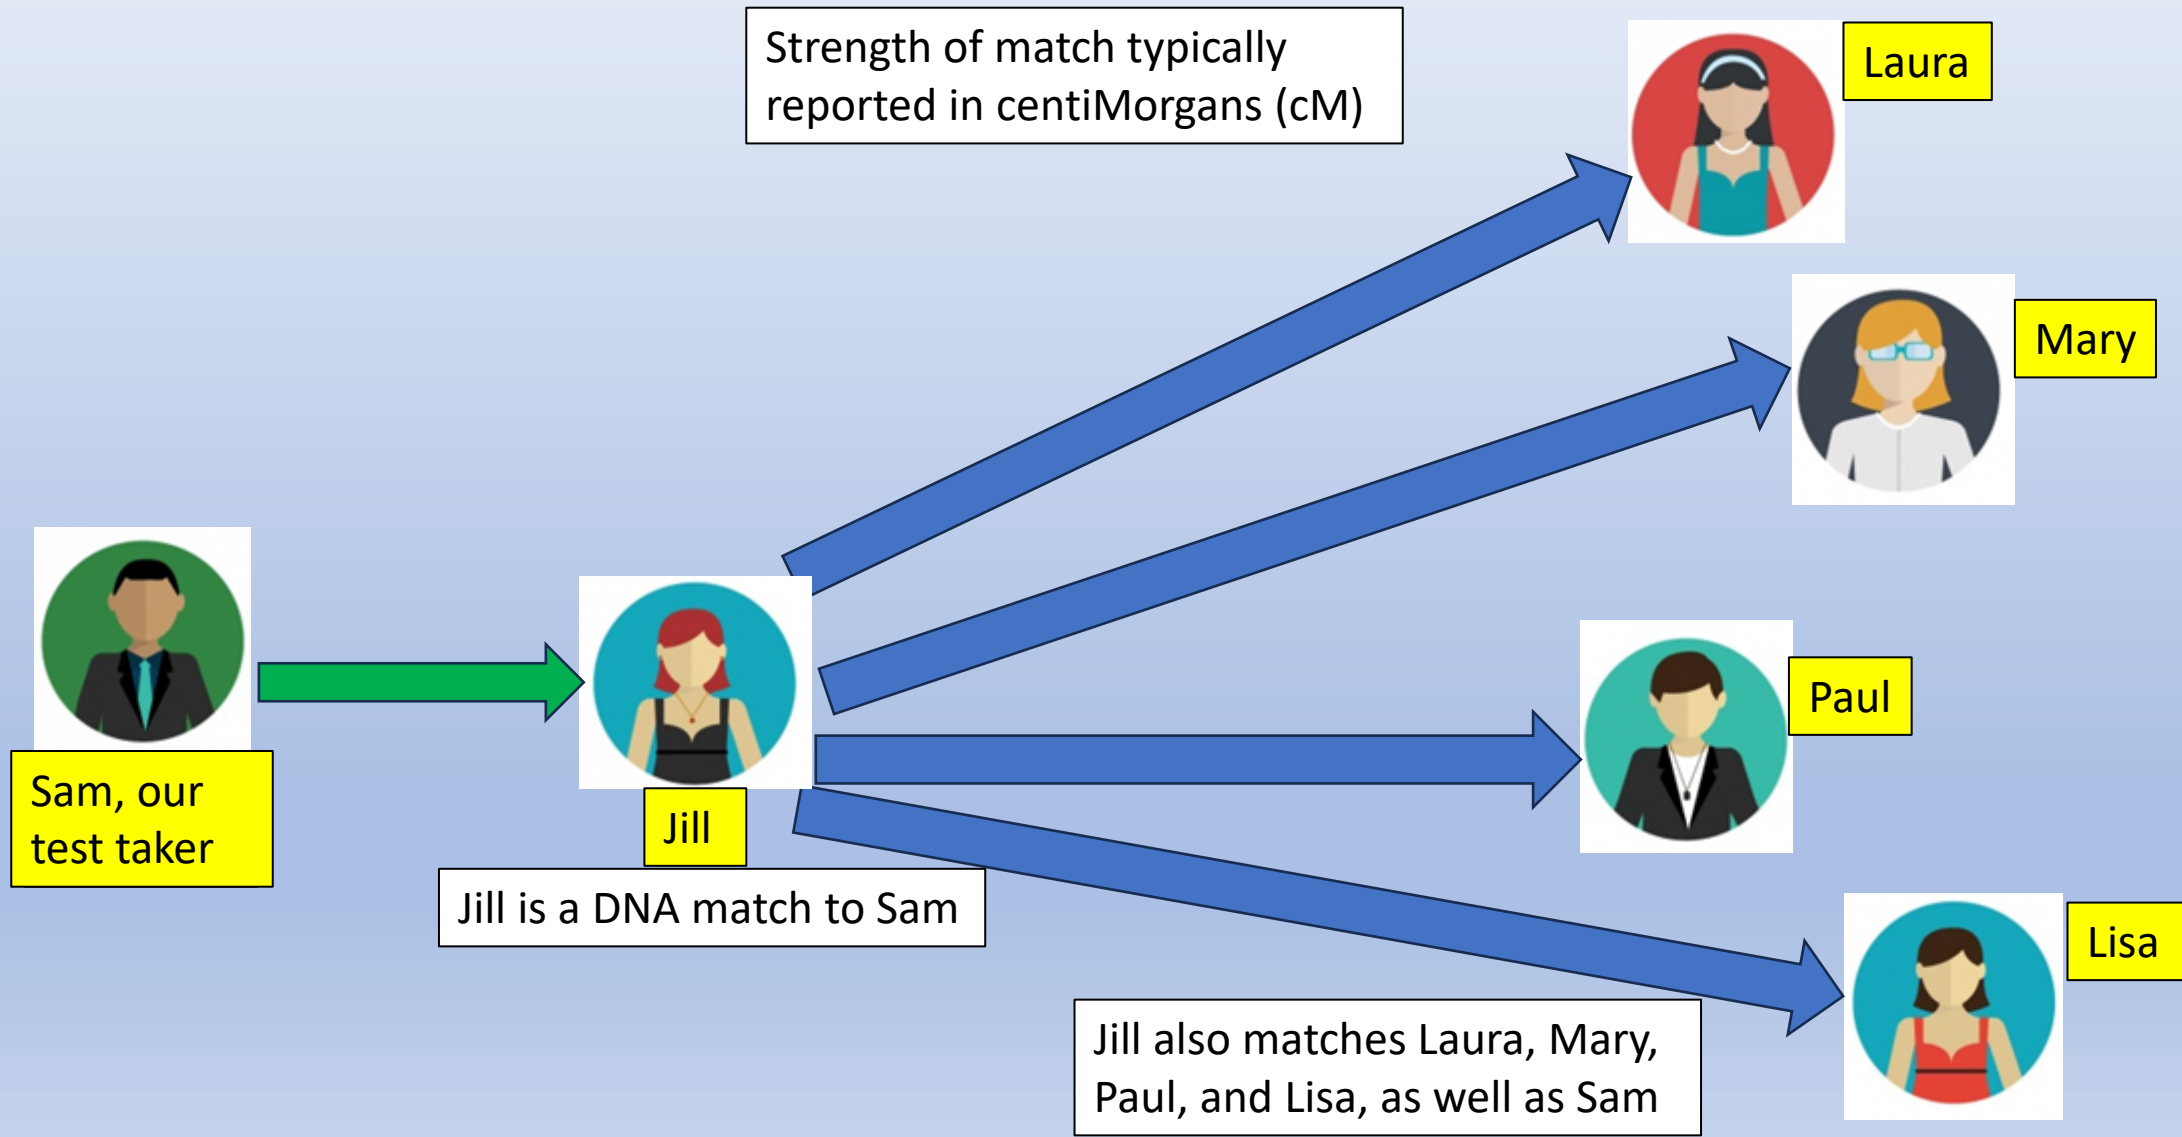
Strength of match typically reported in centiMorgans (cM)

Laura

Mary

Sam, our test taker

Jill

Jill is a DNA match to Sam

Paul

Lisa

Jill also matches Laura, Mary, Paul, and Lisa, as well as Sam